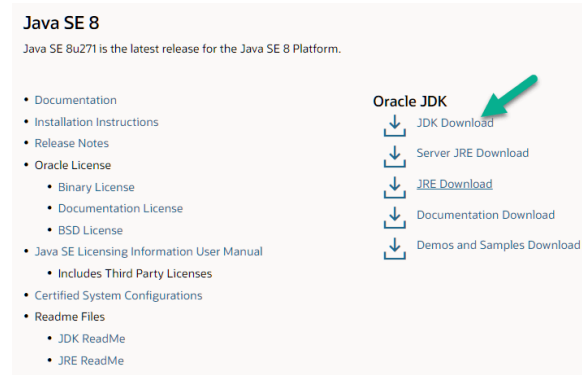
Java SE 8

Java SE 8u271 is the latest release for the Java SE 8 Platform.

- Documentation
- Installation Instructions
- Release Notes
- Oracle License
  - Binary License
  - Documentation License
  - BSD License
- Java SE Licensing Information User Manual
  - Includes Third Party Licenses
- Certified System Configurations
- Readme Files
  - JDK ReadMe
  - JRE ReadMe

Oracle JDK

JDK Download

Server JRE Download

JRE Download

Documentation Download

Demos and Samples Download